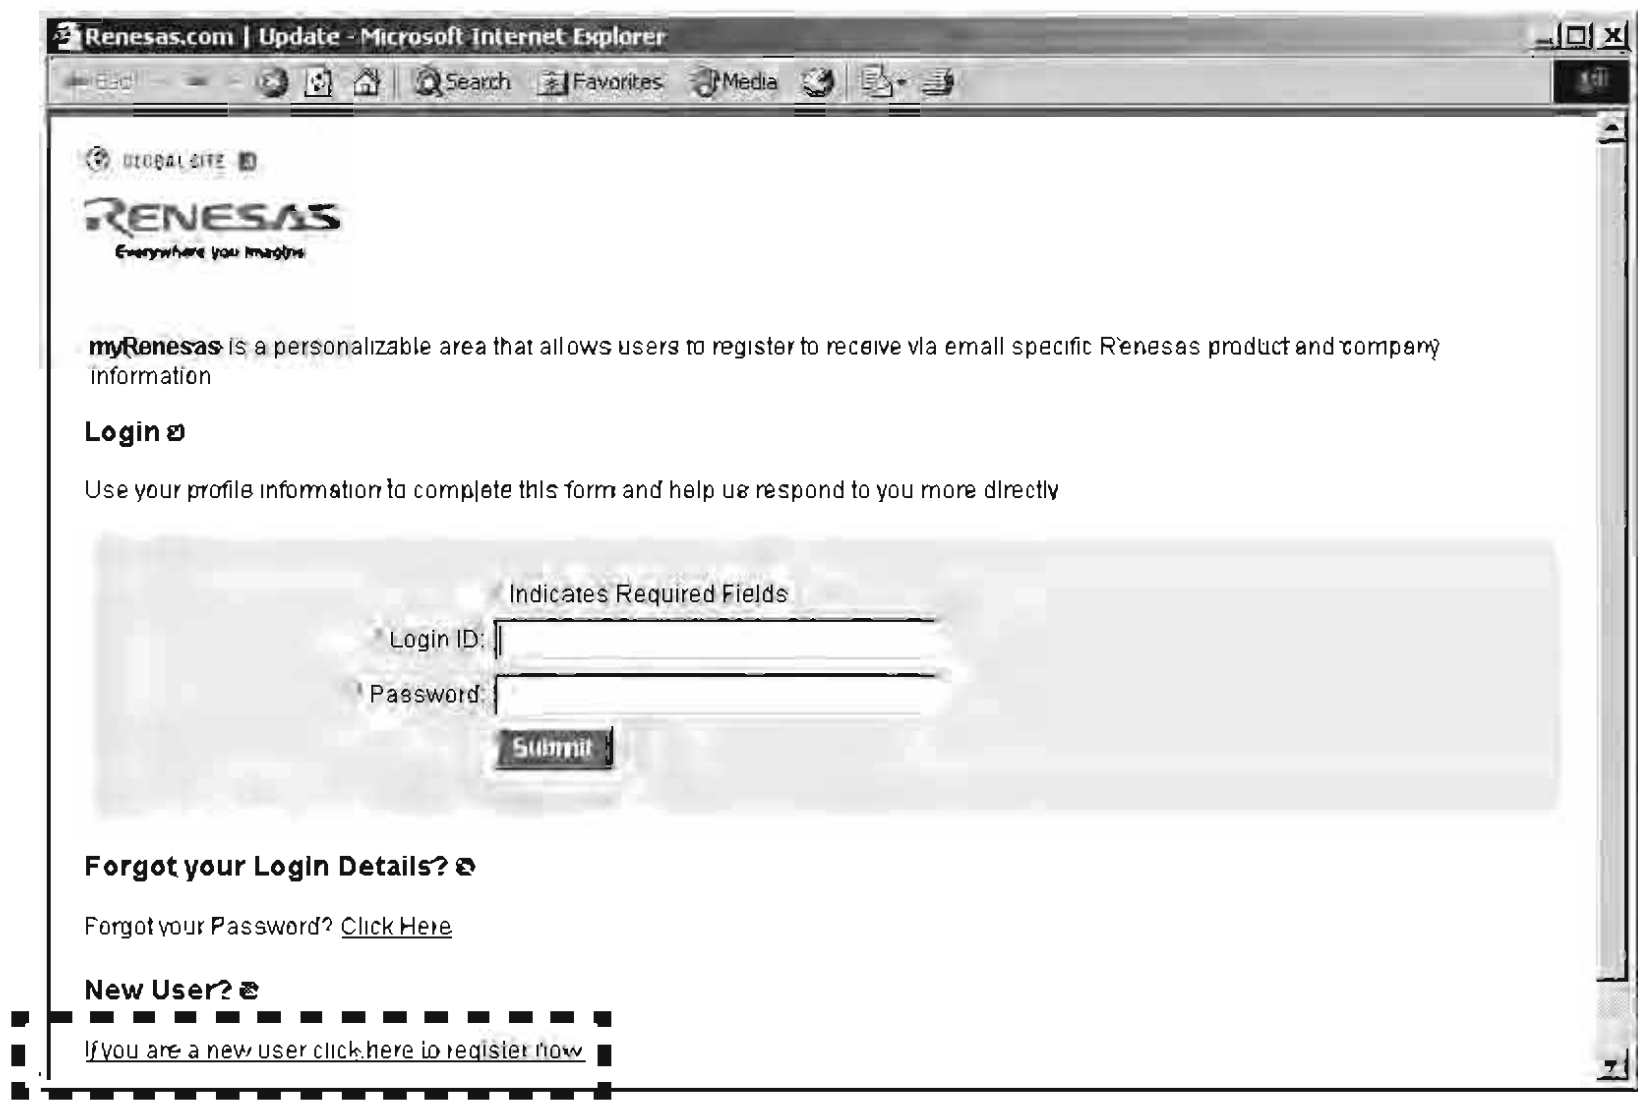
Renesas.com | Update - Microsoft Internet Explorer

Back Search Favorites Media

GLOBAL SITE

RENESAS
Everywhere you imagine

myRenesas is a personalizable area that allows users to register to receive via email specific Renesas product and company information

Login

Use your profile information to complete this form and help us respond to you more directly

Indicates Required Fields
Login ID:
Password:
Submit

Forgot your Login Details?

Forgot your Password? Click Here

New User?

If you are a new user click here to register now